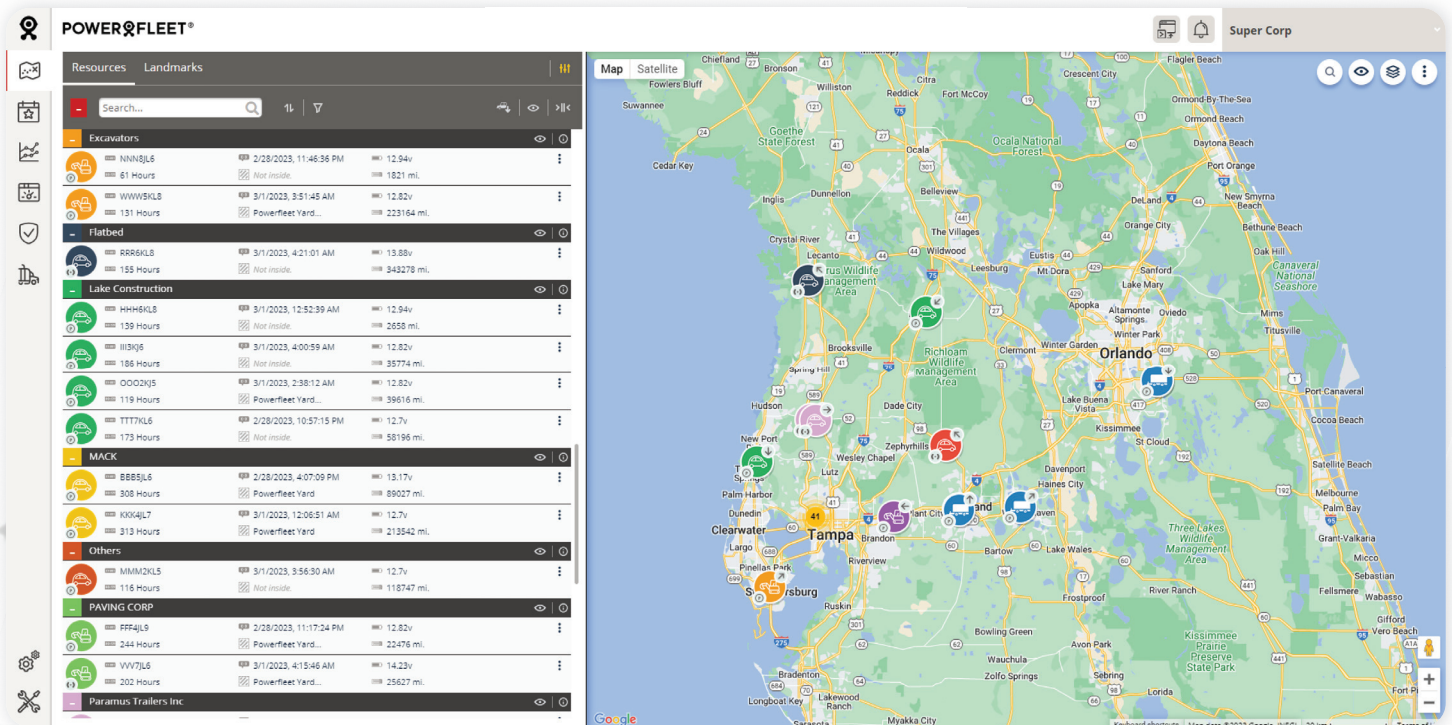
POWERFLEET®

Super Corp

Resources Landmarks

Search...

Excavators
NNN8JL6 2/28/2023, 11:46:36 PM 12.94v
61 Hours Not inside. 1821 mi.
WWW5KL8 3/1/2023, 3:51:45 AM 12.82v
131 Hours Powerfleet Yard... 223164 mi.

Flatbed
RRR6KL8 3/1/2023, 4:21:01 AM 13.88v
155 Hours Not inside. 343278 mi.

Lake Construction
HHH6KL8 3/1/2023, 12:52:39 AM 12.94v
139 Hours Not inside. 2658 mi.
III3KJ6 3/1/2023, 4:00:59 AM 12.82v
186 Hours Not inside. 35774 mi.
OOO2KJ5 3/1/2023, 2:38:12 AM 12.82v
119 Hours Powerfleet Yard... 39616 mi.
TTT7KL6 2/28/2023, 10:57:15 PM 12.7v
173 Hours Not inside. 58196 mi.

MACK
BBB5JL6 2/28/2023, 4:07:09 PM 13.17v
308 Hours Powerfleet Yard 89027 mi.
KKK4JL7 3/1/2023, 12:06:51 AM 12.7v
313 Hours Powerfleet Yard 213542 mi.

Others
MMM2KL5 3/1/2023, 3:56:30 AM 12.7v
116 Hours Not inside. 118747 mi.

PAVING CORP
FFF4JL9 2/28/2023, 11:17:24 PM 12.82v
244 Hours Powerfleet Yard... 22476 mi.
VVV7JL6 3/1/2023, 4:15:46 AM 14.23v
202 Hours Powerfleet Yard... 25627 mi.

Paramus Trailers Inc

Map Satellite

Chiefland Fanning Springs Fernors Bluff Suwannee Williston Reddick Fort McCoy Crescent City Flagler Beach Ormond-By-The-Sea Ormond Beach Goethe State Forest Ocala National Forest Ocala Daytona Beach Port Orange Cedar Key Dunnellon Belleview New Smyrna Beach Inglis Edgewater Deltona The Villages Crystal River Wildwood Eustis Orange City Bethune Beach Oak Hill Lecanto Leesburg Mt Dora Sanford Canaveral National Seashore Lake Mary Apopka Altamonte Springs Oviedo Titusville Winter Park Mims Brooksville Richloam Wildlife Management Area Clermont Winter Garden Orlando Spring Hill Port Canaveral Hudson Dade City Lake Buena Vista Kissimmee Cocoa Beach New Port Zephyrhills St Cloud Wesley Chapel Lutz Davenport Satellite Beach Haines City Palm Harbor Clearwater Tampa Brandon Plant City Lakeland Haven Three Lakes Wildlife Management Area Largo Riverview Bartow Lake Wales Micco St. Petersburg Ruskin River Ranch Fellsmere Wabasso Bowling Green Vero Beach Kissimmee Prairie Preserve State Park Avon Park Zolfo Springs Sebring Bradenton Lakewood Longboat Key Lorida Myakka City 41 Google